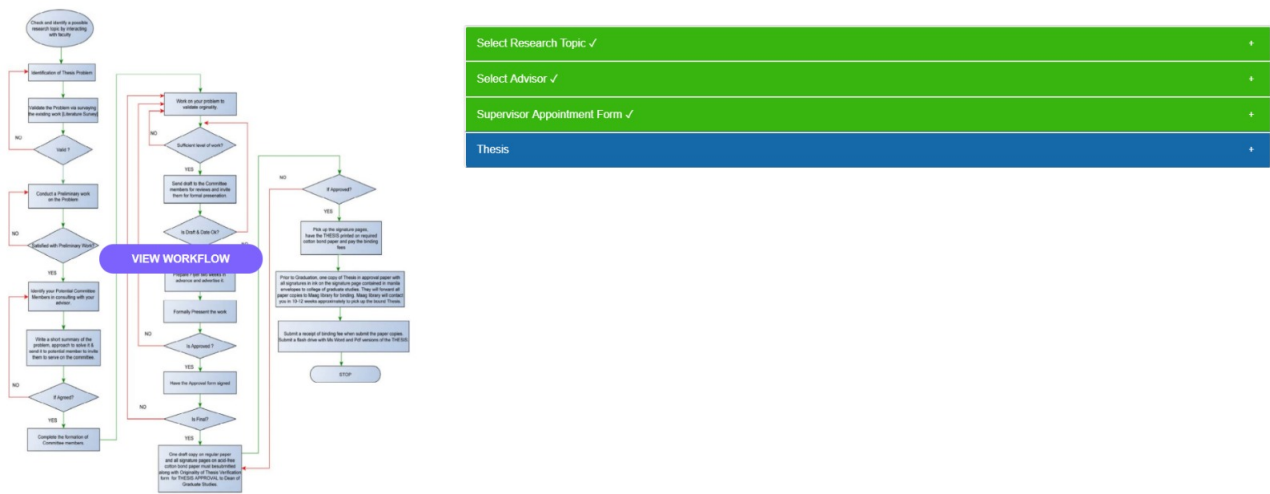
Check and identify a possible research topic by interacting with faculty

Identification of Thesis Problem

Validate the Problem via surveying the existing work (Literature Survey)

NO

Valid ?

Conduct a Preliminary work on the Problem

NO

Satisfied with Preliminary Work?

YES

Identify your Potential Committee Members in consulting with your advisor

Write a short summary of the problem, approach to solve it & send it to potential member to invite them to serve on the committee

NO

If Agreed?

YES

Complete the formation of Committee members

Work on your problem to validate originality

NO

Sufficient level of work?

YES

Send draft to the Committee members for reviews and invite them for formal presentation

Is Draft & Date Ok?

VIEW WORKFLOW

Prepare Flyer two weeks in advance and advertise it

Formally Present the work

NO

Is Approved ?

YES

Have the Approval form signed

NO

Is Final?

YES

One draft copy on regular paper and all signature pages on acid-free cotton bond paper must be submitted along with Originality of Thesis Verification form for THESIS APPROVAL to Dean of Graduate Studies.

NO

If Approved?

YES

Pick up the signature pages, have the THESIS printed on required cotton bond paper and pay the binding fees

Prior to Graduation, one copy of Thesis in approval paper with all signatures in ink on the signature page contained in manila envelopes to college of graduate studies. They will forward all paper copies to Maag library for binding. Maag library will contact you in 10-12 weeks approximately to pick up the bound Thesis.

Submit a receipt of binding fee when submit the paper copies. Submit a flash drive with Ms Word and Pdf versions of the THESIS

STOP

Select Research Topic ✓ +

Select Advisor ✓ +

Supervisor Appointment Form ✓ +

Thesis +